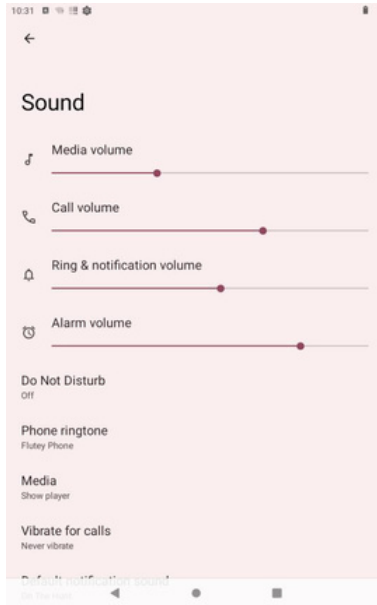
10:31

Sound

Media volume

Call volume

Ring & notification volume

Alarm volume

Do Not Disturb
Off

Phone ringtone
Flutey Phone

Media
Show player

Vibrate for calls
Never vibrate

Default notification sound
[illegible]